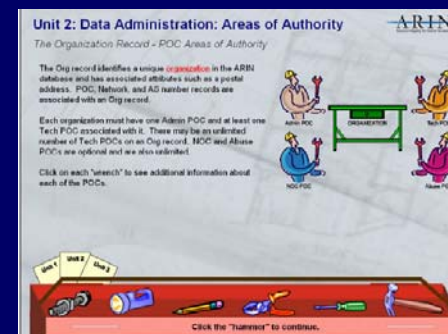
Unit 2: Data Administration: Areas of Authority

ARIN

The Organization Record - POC Areas of Authority

The Org record identifies a unique organization in the ARIN database and has associated attributes such as a postal address. POC, Network, and AS number records are associated with an Org record.

Each organization must have one Admin POC and at least one Tech POC associated with it. There may be an unlimited number of Tech POCs on an Org record. NOC and Abuse POCs are optional and are also unlimited.

Click on each "wrench" to see additional information about each of the POCs.

Admin POC

ORGANIZATION

Tech POC

NOC POC

Abuse POC

Unit 1

Unit 2

Unit 3

Click the "hammer" to continue.